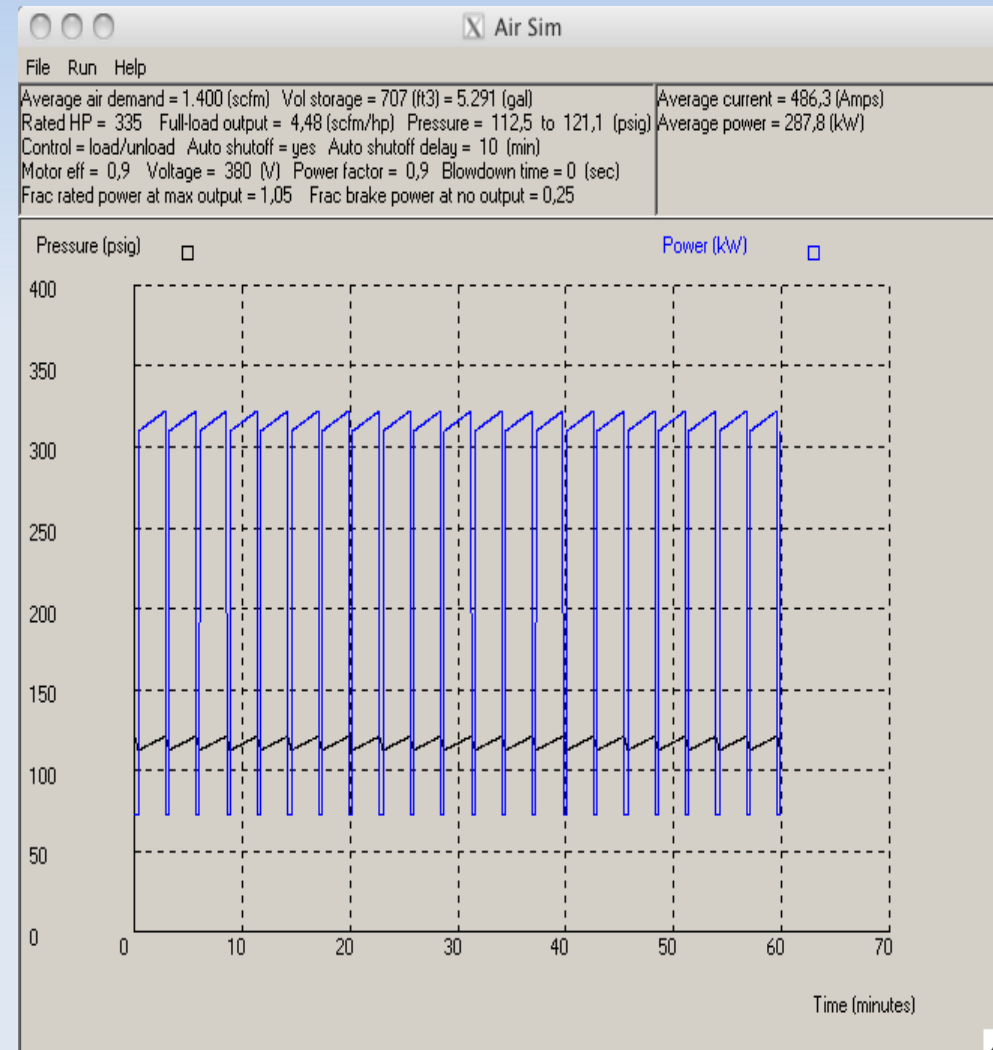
Air Sim

File Run Help

Average air demand = 1.400 (scfm) Vol storage = 707 (ft3) = 5.291 (gal)
Rated HP = 335 Full-load output = 4,48 (scfm/hp) Pressure = 112,5 to 121,1 (psig)
Control = load/unload Auto shutoff = yes Auto shutoff delay = 10 (min)
Motor eff = 0,9 Voltage = 380 (V) Power factor = 0,9 Blowdown time = 0 (sec)
Frac rated power at max output = 1,05 Frac brake power at no output = 0,25

Average current = 486,3 (Amps)
Average power = 287,8 (kW)

Pressure (psig)

Power (kW)

400
350
300
250
200
150
100
50
0

0 10 20 30 40 50 60 70

Time (minutes)